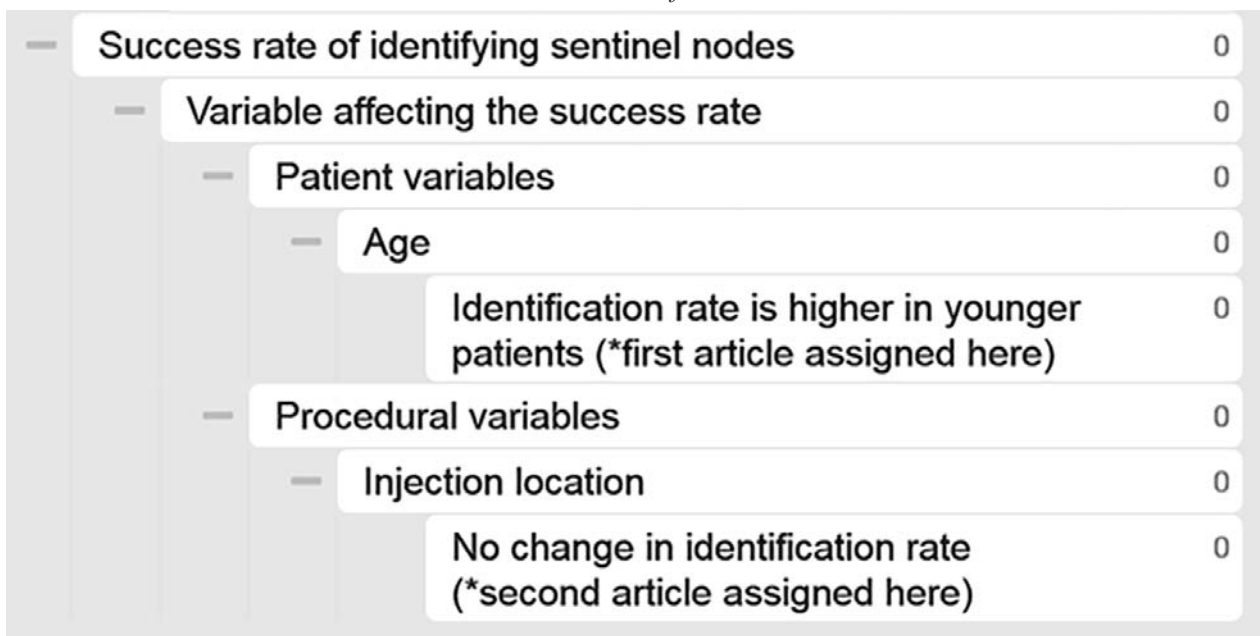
Success rate of identifying sentinel nodes 0

Variable affecting the success rate 0

Patient variables 0

Age 0

Identification rate is higher in younger patients (*first article assigned here) 0

Procedural variables 0

Injection location 0

No change in identification rate (*second article assigned here) 0